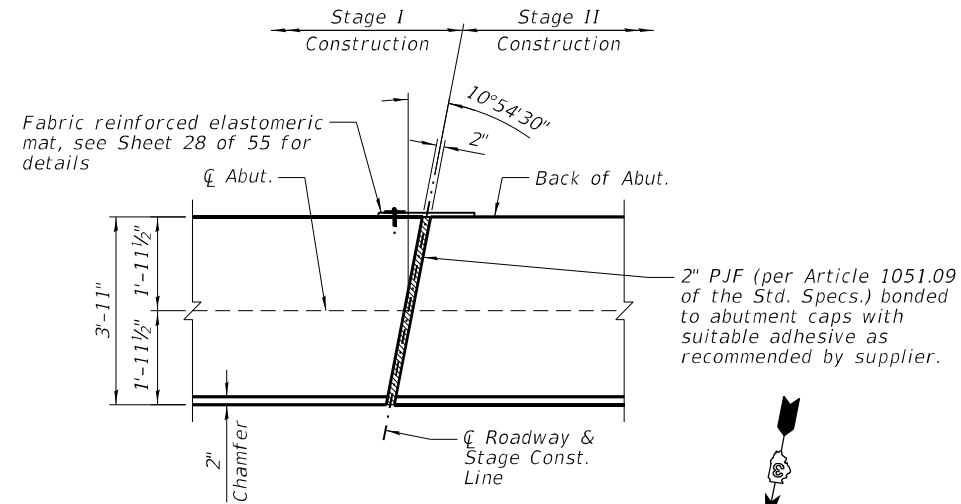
Stage I Construction

Stage II Construction

10°54'30"

2"

Fabric reinforced elastomeric mat, see Sheet 28 of 55 for details

℄ Abut.

Back of Abut.

3'-11"

1'-11½"

1'-11½"

2" PJF (per Article 1051.09 of the Std. Specs.) bonded to abutment caps with suitable adhesive as recommended by supplier.

2" Chamfer

℄ Roadway & Stage Const. Line